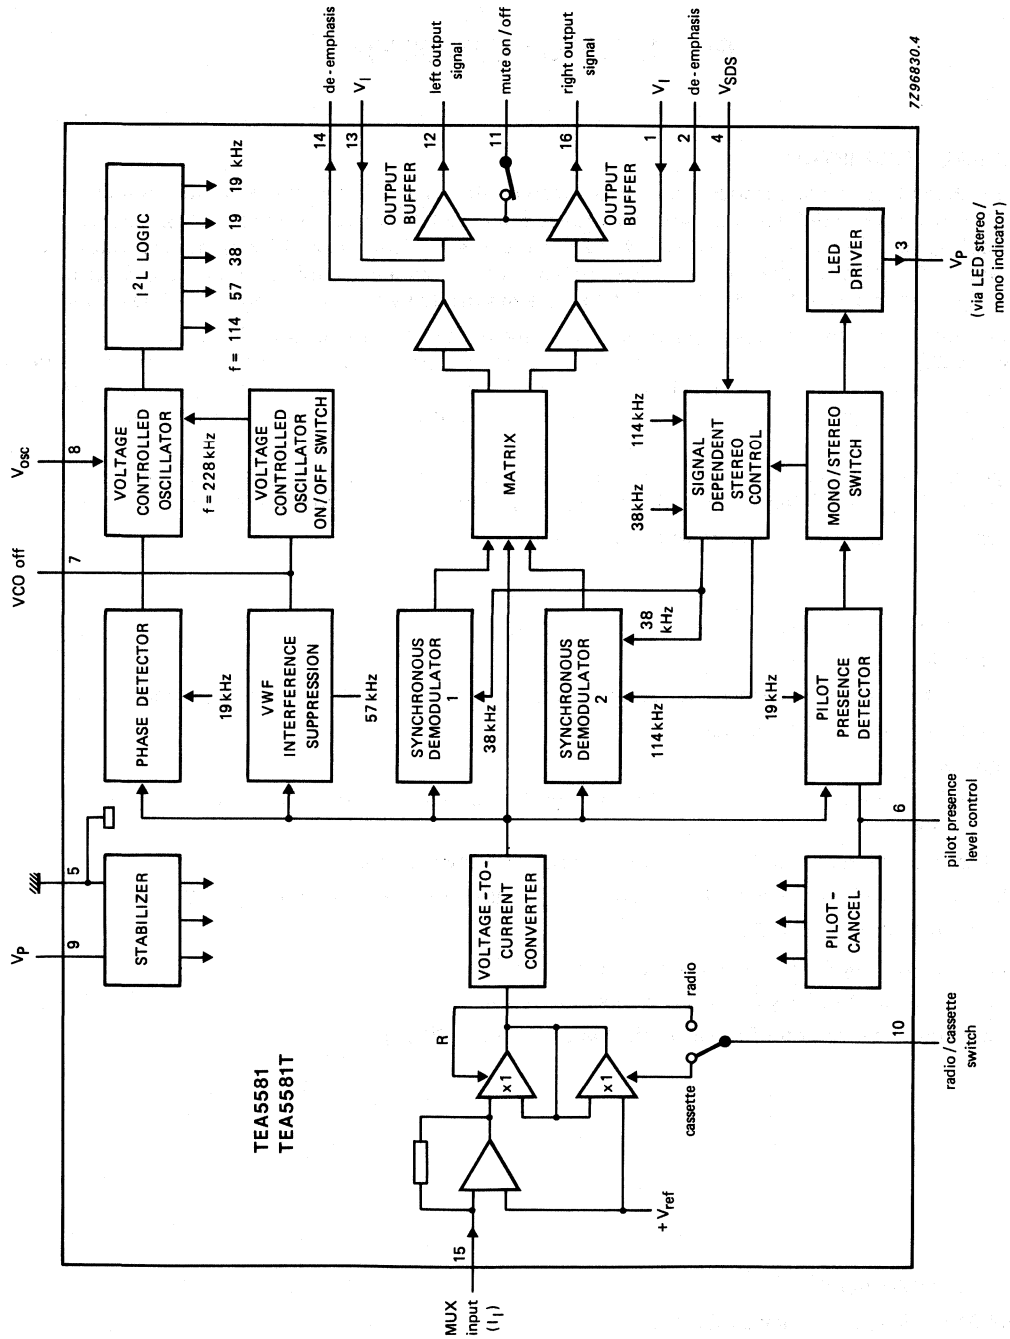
7Z96830.4

de-emphasis
$V_I$
left output signal
mute on/off
right output signal
$V_I$
de-emphasis
$V_{SDS}$

14
13
12
11
16
1
2
4

OUTPUT BUFFER
OUTPUT BUFFER

$I^2L$ LOGIC

19 kHz
19
38
57
f = 114

$V_{osc}$
8
VOLTAGE CONTROLLED OSCILLATOR
VOLTAGE CONTROLLED OSCILLATOR ON/OFF SWITCH
f = 228 kHz

VCO off
7

MATRIX

114 kHz
38kHz
SIGNAL DEPENDENT STEREO CONTROL

LED DRIVER
3
$V_P$
(via LED stereo / mono indicator)

MONO/STEREO SWITCH

PHASE DETECTOR
19 kHz
VWF INTERFERENCE SUPPRESSION
57 kHz
SYNCHRONOUS DEMODULATOR 1
38 kHz
SYNCHRONOUS DEMODULATOR 2
38 kHz
114 kHz
19 kHz
PILOT PRESENCE DETECTOR

5
$V_P$
9
STABILIZER

VOLTAGE-TO-CURRENT CONVERTER

PILOT-CANCEL

6
pilot presence level control

TEA5581
TEA5581T

R
x1
x1
radio
cassette
10
radio / cassette switch

$+V_{ref}$

15
MUX input ($I_I$)